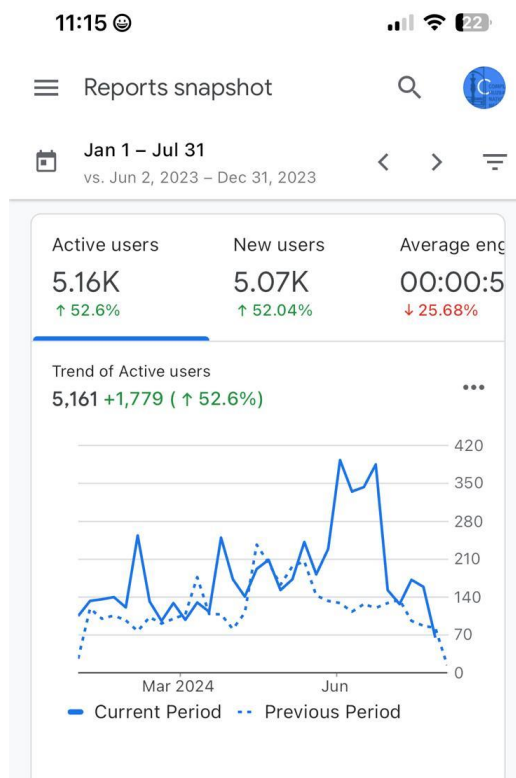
11:15 ☺

22

Reports snapshot

Jan 1 – Jul 31
vs. Jun 2, 2023 – Dec 31, 2023

Active users
5.16K
↑ 52.6%

New users
5.07K
↑ 52.04%

Average eng
00:00:5
↓ 25.68%

Trend of Active users
5,161 +1,779 ( ↑ 52.6%)

420
350
280
210
140
70
0

Mar 2024
Jun

Current Period
Previous Period